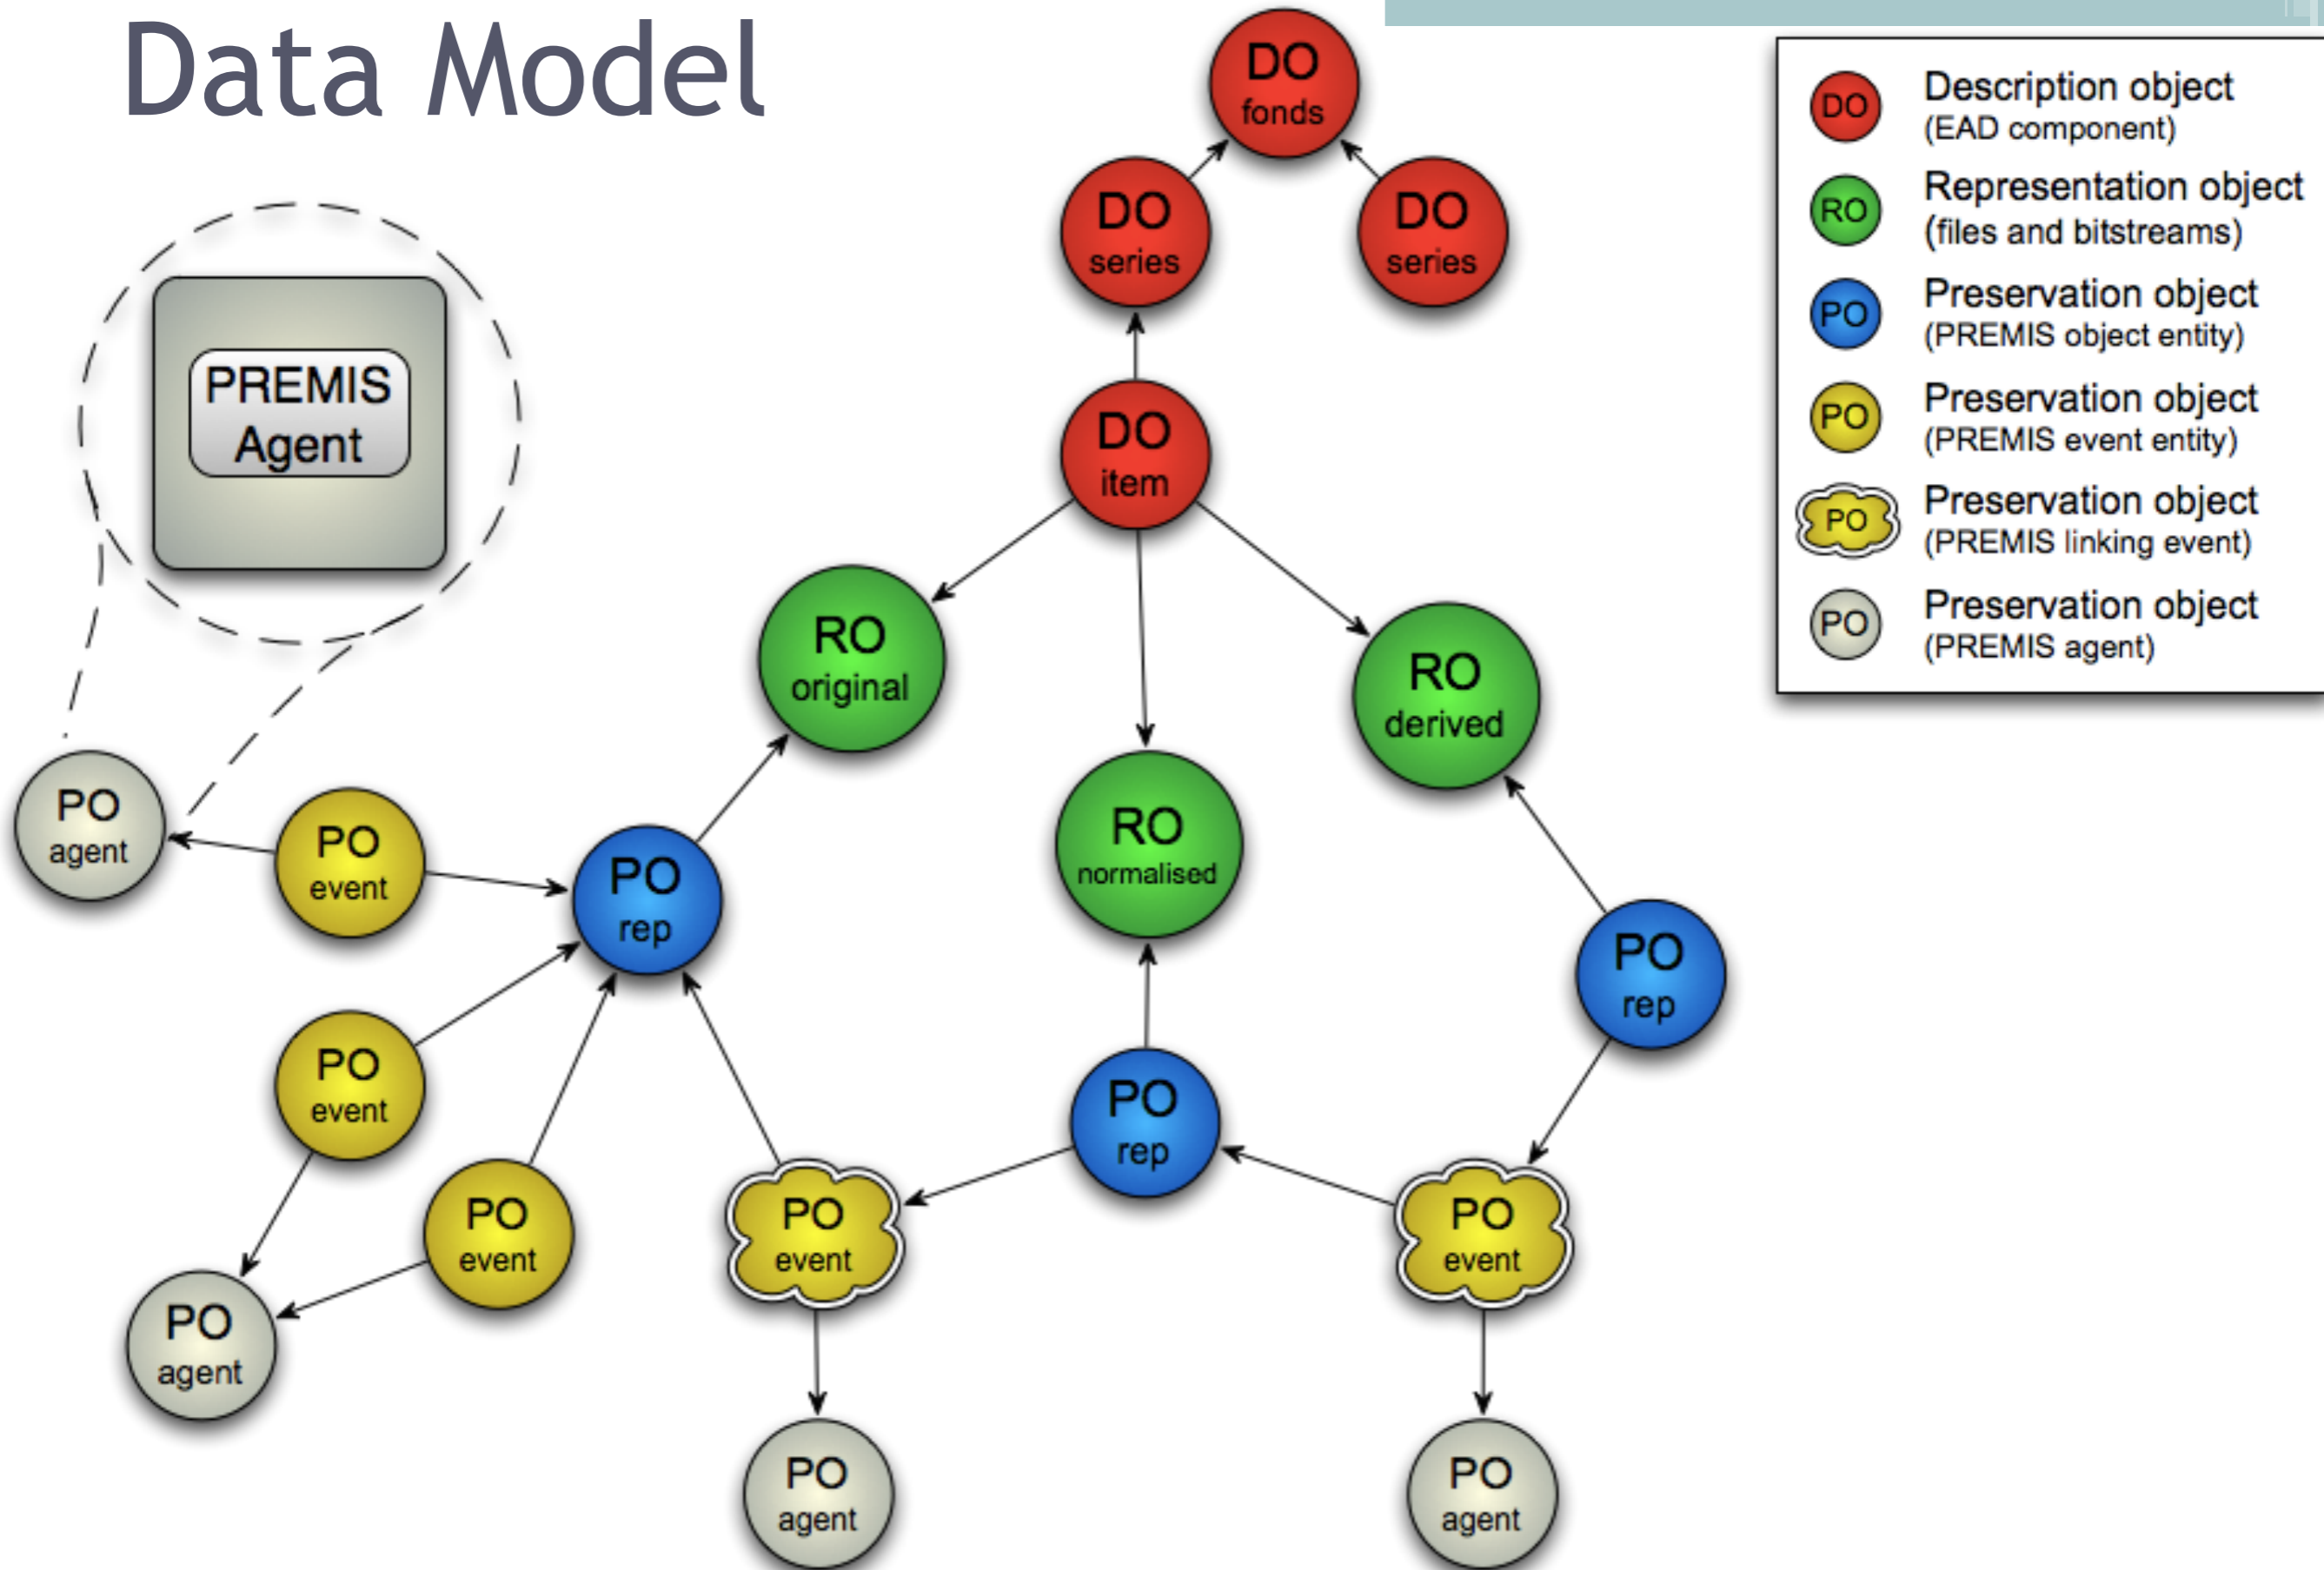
Data Model

DO fonds

DO series

DO series

DO item

RO original

RO normalised

RO derived

PREMIS Agent

PO agent

PO event

PO rep

PO event

PO event

PO agent

PO event

PO rep

PO rep

PO event

PO agent

PO agent

DO Description object (EAD component)

RO Representation object (files and bitstreams)

PO Preservation object (PREMIS object entity)

PO Preservation object (PREMIS event entity)

PO Preservation object (PREMIS linking event)

PO Preservation object (PREMIS agent)